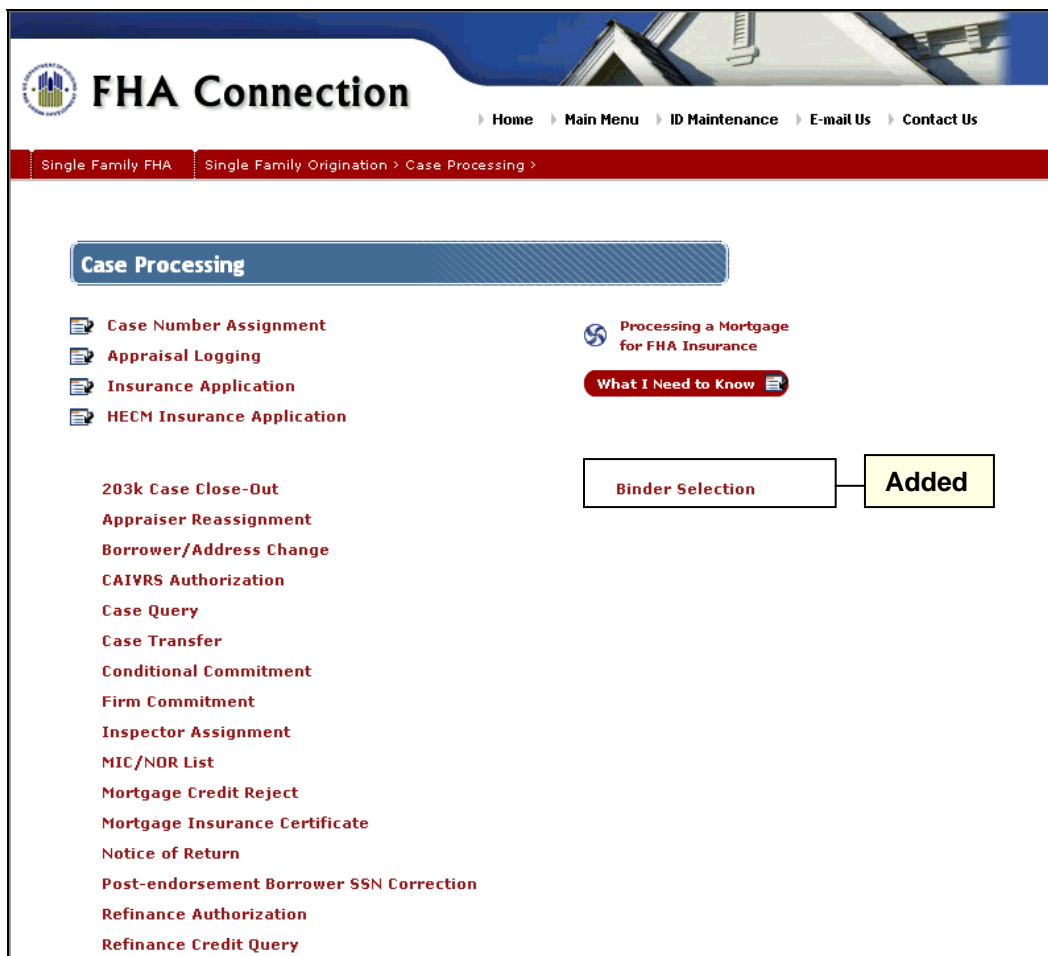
FHA Connection

Home Main Menu ID Maintenance E-mail Us Contact Us

Single Family FHA Single Family Origination > Case Processing >

Case Processing

Case Number Assignment
Appraisal Logging
Insurance Application
HECM Insurance Application

Processing a Mortgage for FHA Insurance

What I Need to Know

203k Case Close-Out
Appraiser Reassignment
Borrower/Address Change
CAIVRS Authorization
Case Query
Case Transfer
Conditional Commitment
Firm Commitment
Inspector Assignment
MIC/NOR List
Mortgage Credit Reject
Mortgage Insurance Certificate
Notice of Return
Post-endorsement Borrower SSN Correction
Refinance Authorization
Refinance Credit Query

Binder Selection

Added